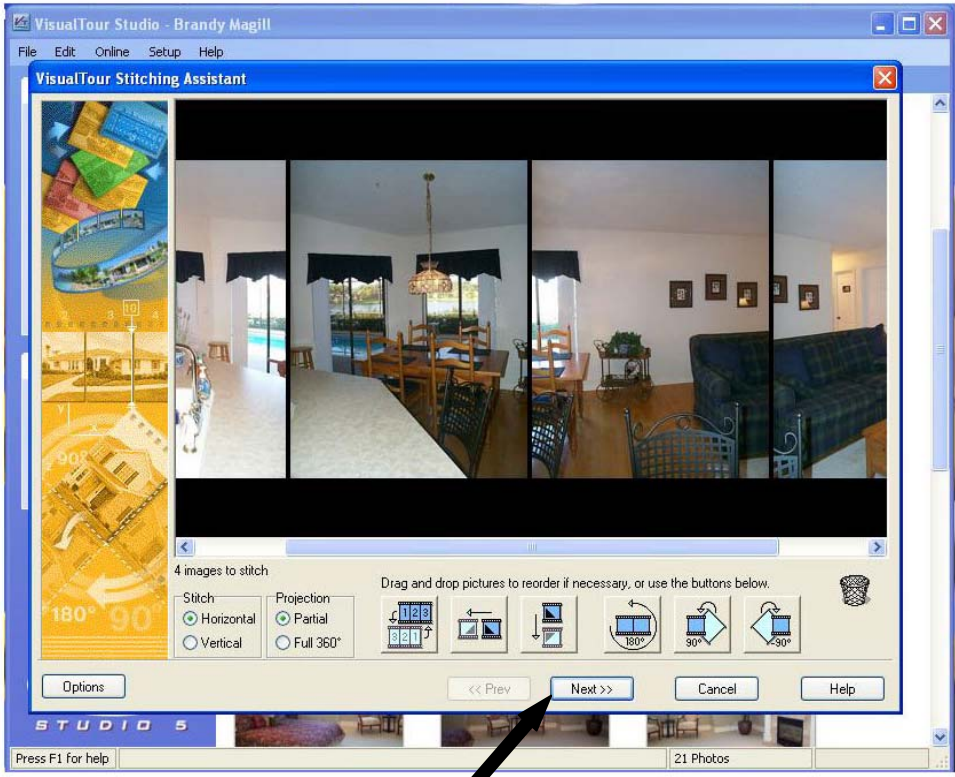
VisualTour Studio - Brandy Magill

File Edit Online Setup Help

VisualTour Stitching Assistant

4 images to stitch

Drag and drop pictures to reorder if necessary, or use the buttons below.

Stitch
Horizontal
Vertical

Projection
Partial
Full 360°

123
321

180°

90°

-90°

180° 90°

Options

<< Prev

Next >>

Cancel

Help

STUDIO 5

Press F1 for help

21 Photos